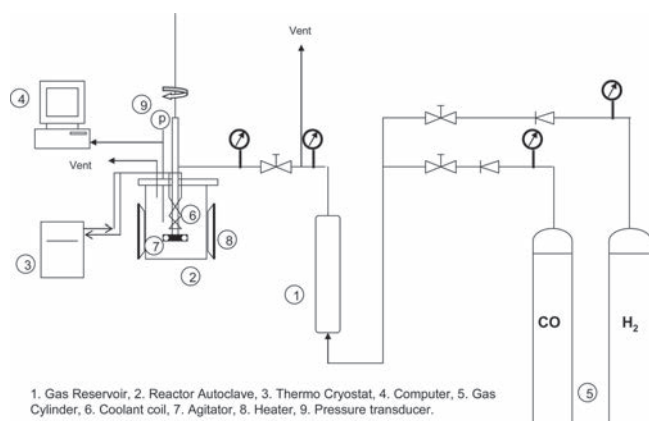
Vent

4

9

p

Vent

6

7

8

3

2

1

CO

$H_2$

5

1. Gas Reservoir, 2. Reactor Autoclave, 3. Thermo Cryostat, 4. Computer, 5. Gas Cylinder, 6. Coolant coil, 7. Agitator, 8. Heater, 9. Pressure transducer.